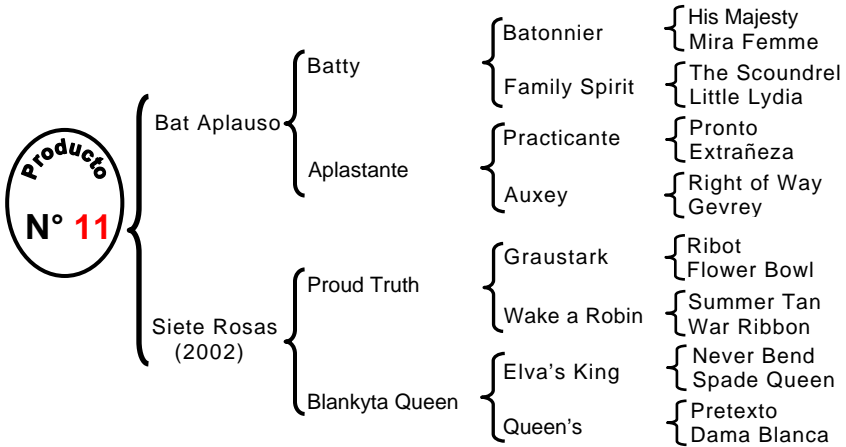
Producto
N° 11

Bat Aplauso
Batty
Batonnier
His Majesty
Mira Femme
Family Spirit
The Scoundrel
Little Lydia
Aplastante
Practicante
Pronto
Extrañeza
Auxey
Right of Way
Gevrey

Siete Rosas (2002)
Proud Truth
Graustark
Ribot
Flower Bowl
Wake a Robin
Summer Tan
War Ribbon
Blankyta Queen
Elva's King
Never Bend
Spade Queen
Queen's
Pretexto
Dama Blanca